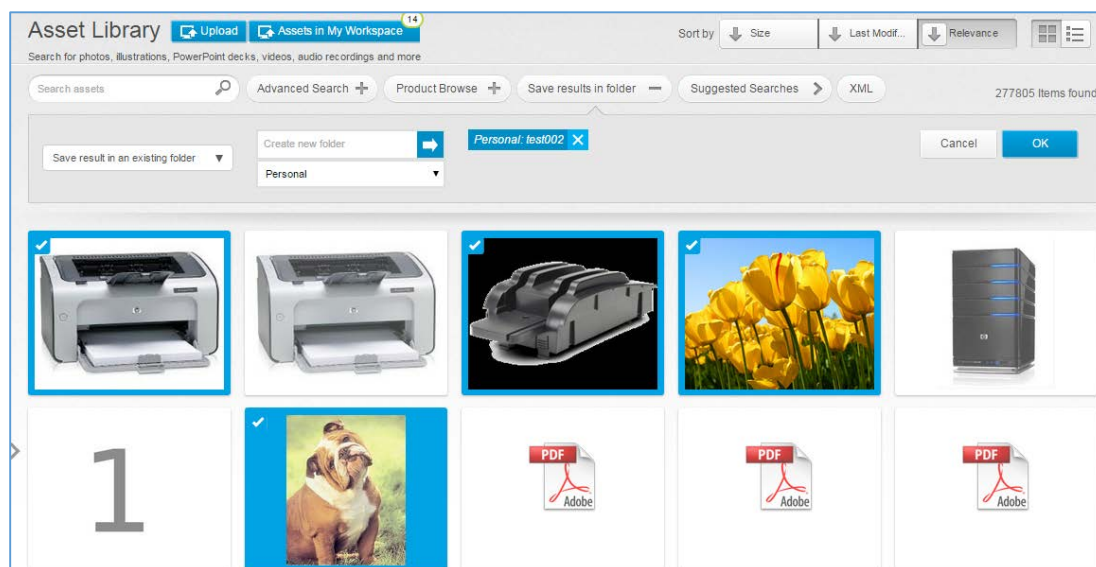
Asset Library Upload Assets in My Workspace 14

Search for photos, illustrations, PowerPoint decks, videos, audio recordings and more

Sort by Size Last Modif... Relevance

Search assets

Advanced Search

Product Browse

Save results in folder

Suggested Searches

XML

277805 Items found

Save result in an existing folder

Create new folder

Personal

Personal: test002

Cancel

OK

1

PDF
Adobe

PDF
Adobe

PDF
Adobe